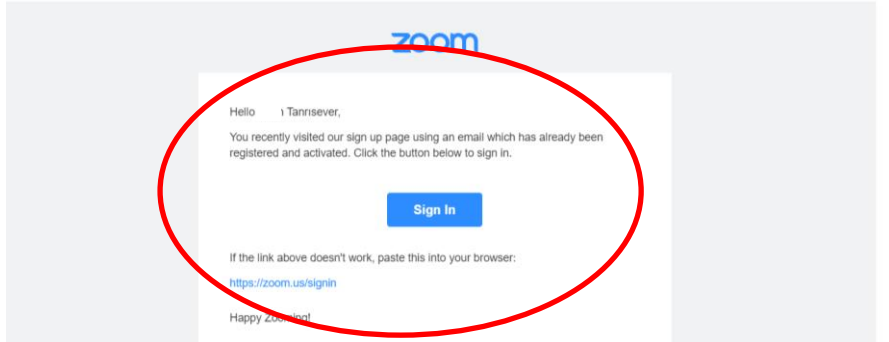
zoom

Hello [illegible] Tanrısever,

You recently visited our sign up page using an email which has already been registered and activated. Click the button below to sign in.

Sign In

If the link above doesn't work, paste this into your browser:

https://zoom.us/signin

Happy Zooming!